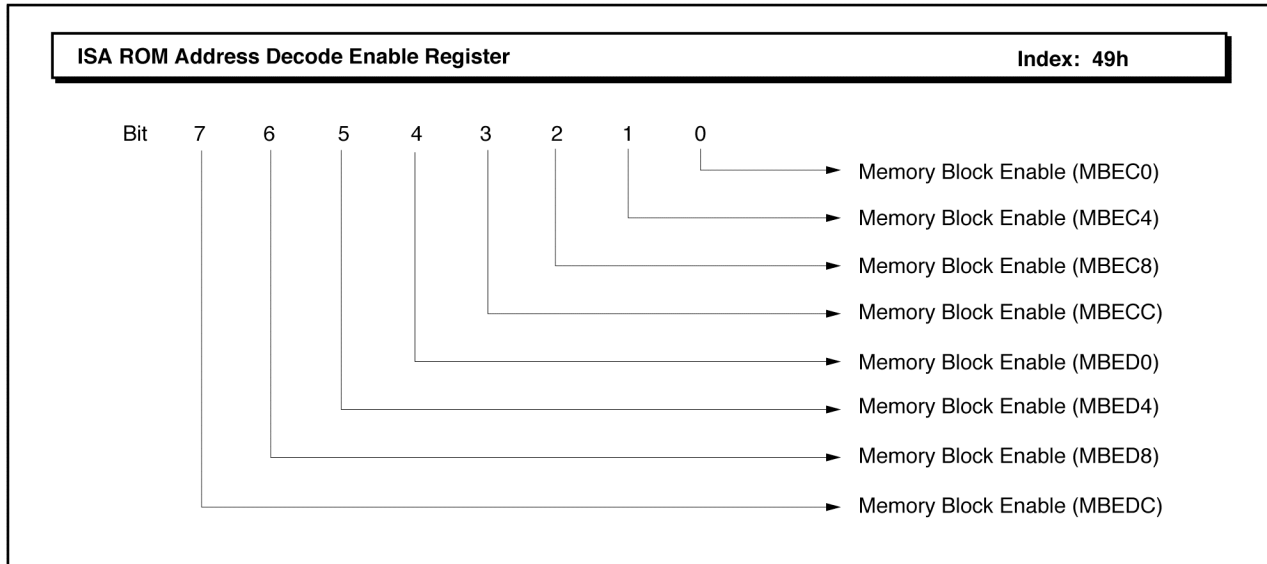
ISA ROM Address Decode Enable Register

Index: 49h

Bit 7 6 5 4 3 2 1 0

Memory Block Enable (MBEC0)

Memory Block Enable (MBEC4)

Memory Block Enable (MBEC8)

Memory Block Enable (MBECC)

Memory Block Enable (MBED0)

Memory Block Enable (MBED4)

Memory Block Enable (MBED8)

Memory Block Enable (MBEDC)